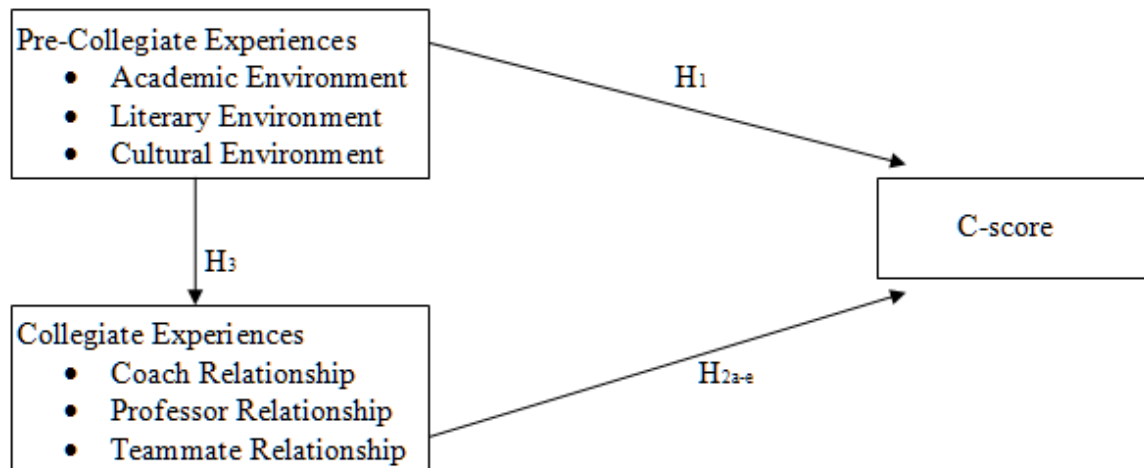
Pre-Collegiate Experiences
- Academic Environment
- Literary Environment
- Cultural Environment

$H_1$

C-score

$H_3$

Collegiate Experiences
- Coach Relationship
- Professor Relationship
- Teammate Relationship

$H_{2a-e}$